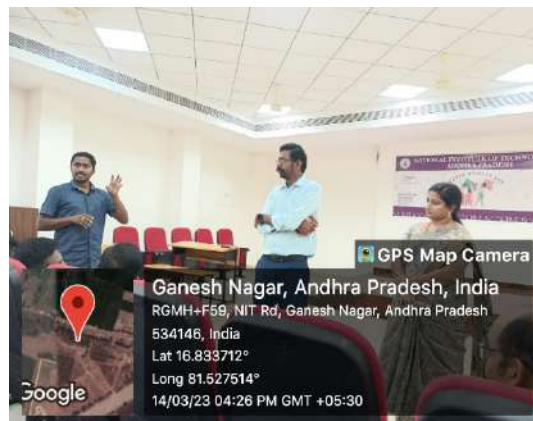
NATIONAL INSTITUTE OF TECHNO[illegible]
ANDHRA PRADESH
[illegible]

GPS Map Camera

Ganesh Nagar, Andhra Pradesh, India
RGMH+F59, NIT Rd, Ganesh Nagar, Andhra Pradesh 534146, India
Lat 16.833712°
Long 81.527514°
14/03/23 04:26 PM GMT +05:30

Google